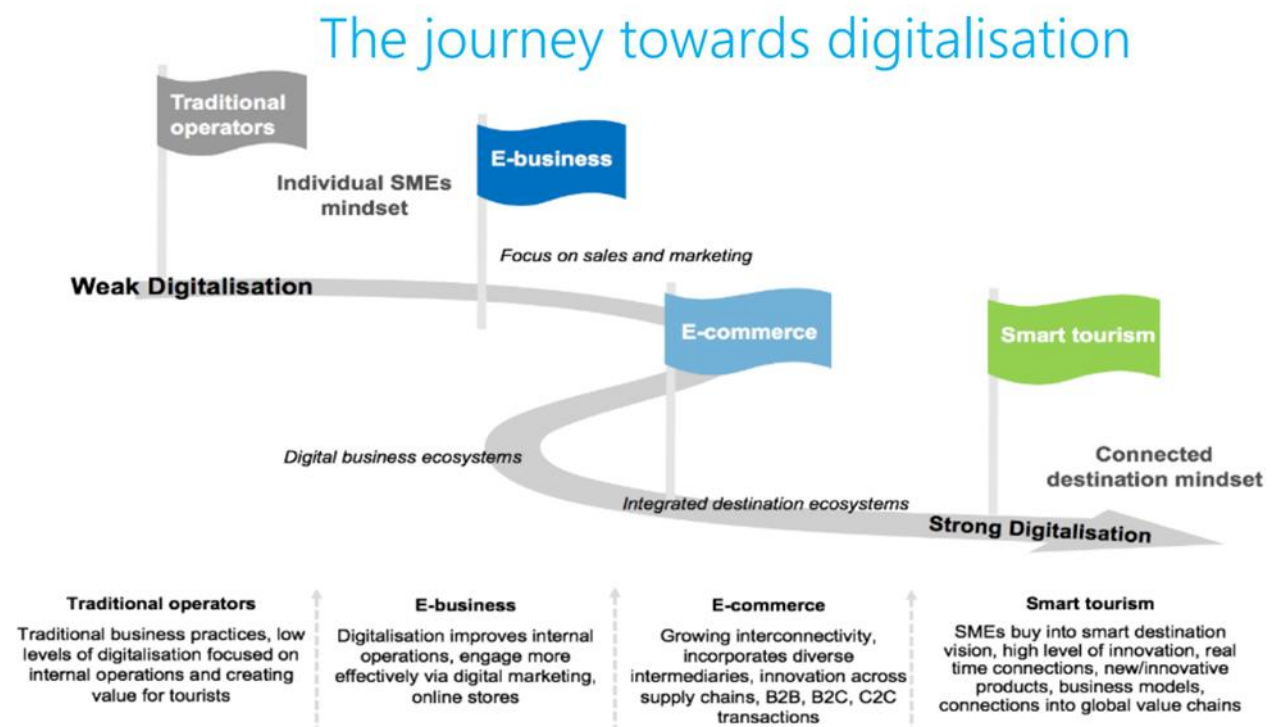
The journey towards digitalisation

Traditional operators

E-business

Individual SMEs mindset

Focus on sales and marketing

Weak Digitalisation

E-commerce

Smart tourism

Digital business ecosystems

Connected destination mindset

Integrated destination ecosystems

Strong Digitalisation

**Traditional operators**
Traditional business practices, low levels of digitalisation focused on internal operations and creating value for tourists

**E-business**
Digitalisation improves internal operations, engage more effectively via digital marketing, online stores

**E-commerce**
Growing interconnectivity, incorporates diverse intermediaries, innovation across supply chains, B2B, B2C, C2C transactions

**Smart tourism**
SMEs buy into smart destination vision, high level of innovation, real time connections, new/innovative products, business models, connections into global value chains